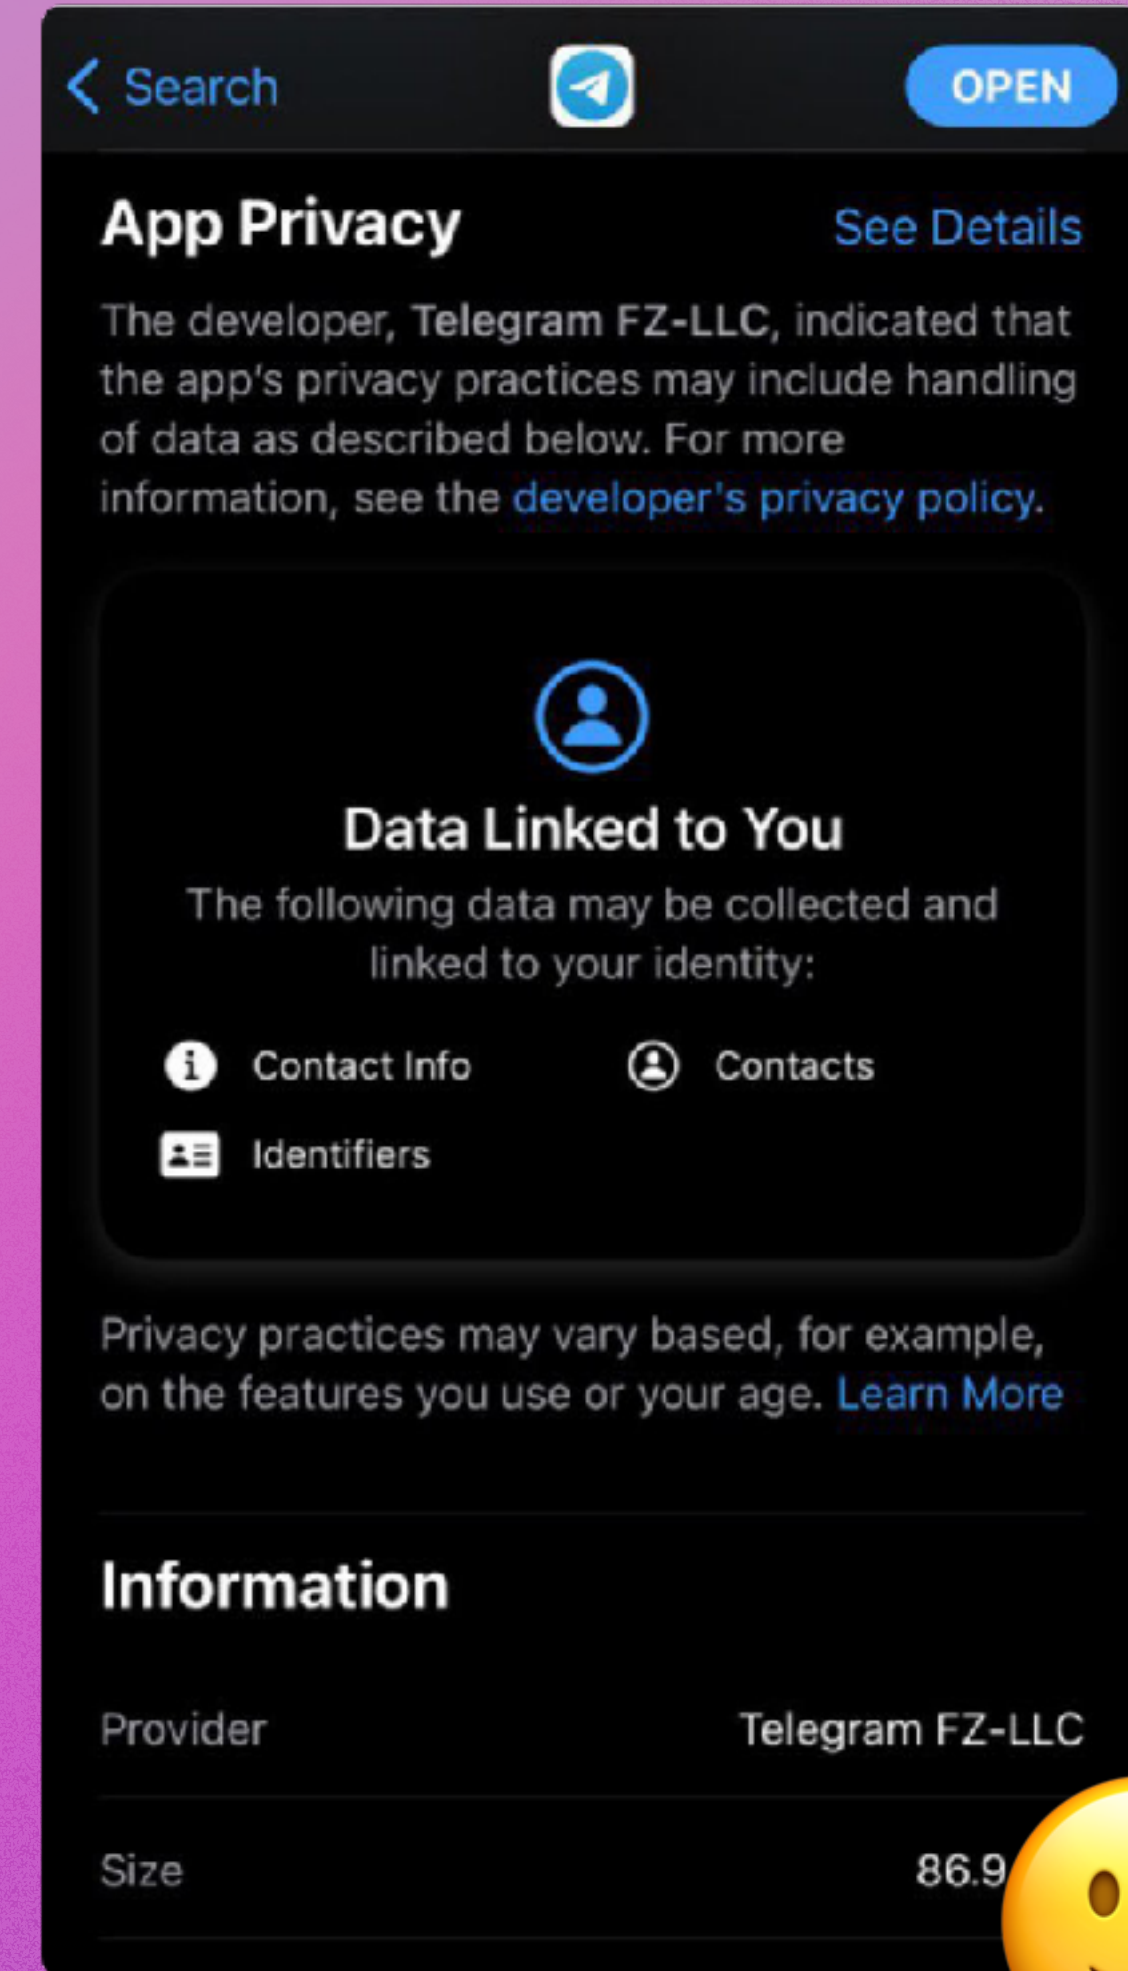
< Search

OPEN

App Privacy

See Details

The developer, Telegram FZ-LLC, indicated that the app's privacy practices may include handling of data as described below. For more information, see the developer's privacy policy.

Data Linked to You

The following data may be collected and linked to your identity:

Contact Info

Contacts

Identifiers

Privacy practices may vary based, for example, on the features you use or your age. Learn More

Information

Provider Telegram FZ-LLC

Size 86.9 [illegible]